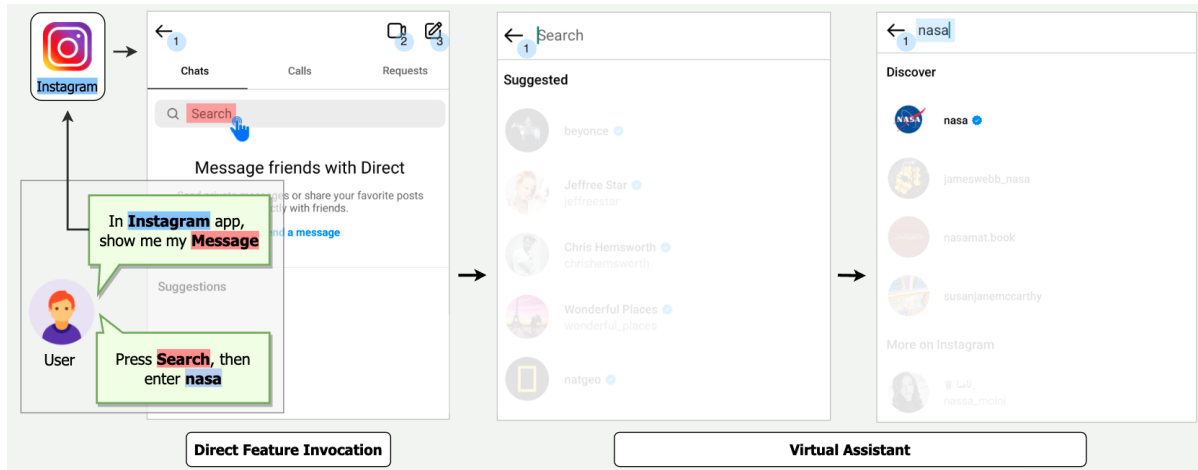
Instagram

← 1

2 3

Chats

Calls

Requests

Search

Message friends with Direct

Send private messages or share your favorite posts directly with friends.

Send a message

Suggestions

In Instagram app, show me my Message

User

Press Search, then enter nasa

← 1 Search

Suggested

beyonce

Jeffree Star
jeffreestar

Chris Hemsworth
chrishemsworth

Wonderful Places
wonderful_places

natgeo

← 1 nasa

Discover

nasa

jameswebb_nasa

nasamat.book

susanjanemccarthy

More on Instagram

nasa_moini

Direct Feature Invocation

Virtual Assistant